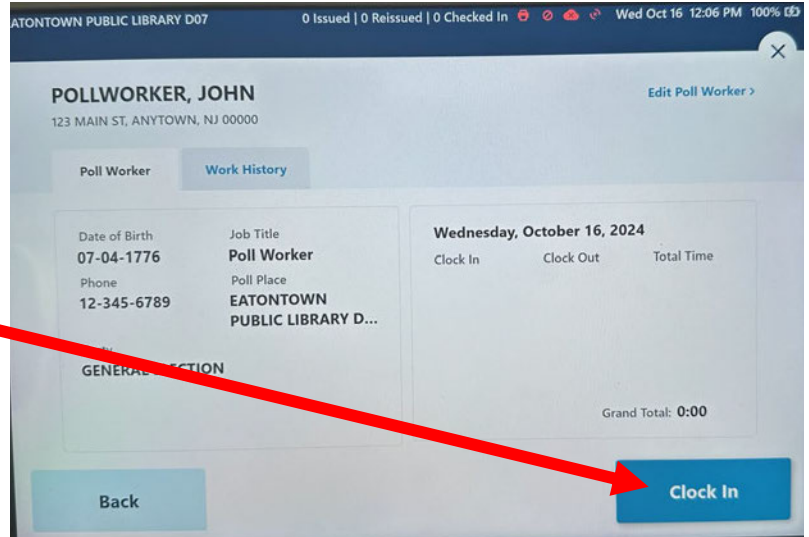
ATONTOWN PUBLIC LIBRARY D07 0 Issued | 0 Reissued | 0 Checked In Wed Oct 16 12:06 PM 100%

×

POLLWORKER, JOHN
123 MAIN ST, ANYTOWN, NJ 00000

Edit Poll Worker >

Poll Worker
Work History

Date of Birth
07-04-1776
Phone
12-345-6789

Job Title
Poll Worker
Poll Place
EATONTOWN PUBLIC LIBRARY D...

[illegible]
GENER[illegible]ECTION

Wednesday, October 16, 2024
Clock In
Clock Out
Total Time

Grand Total: 0:00

Back

Clock In